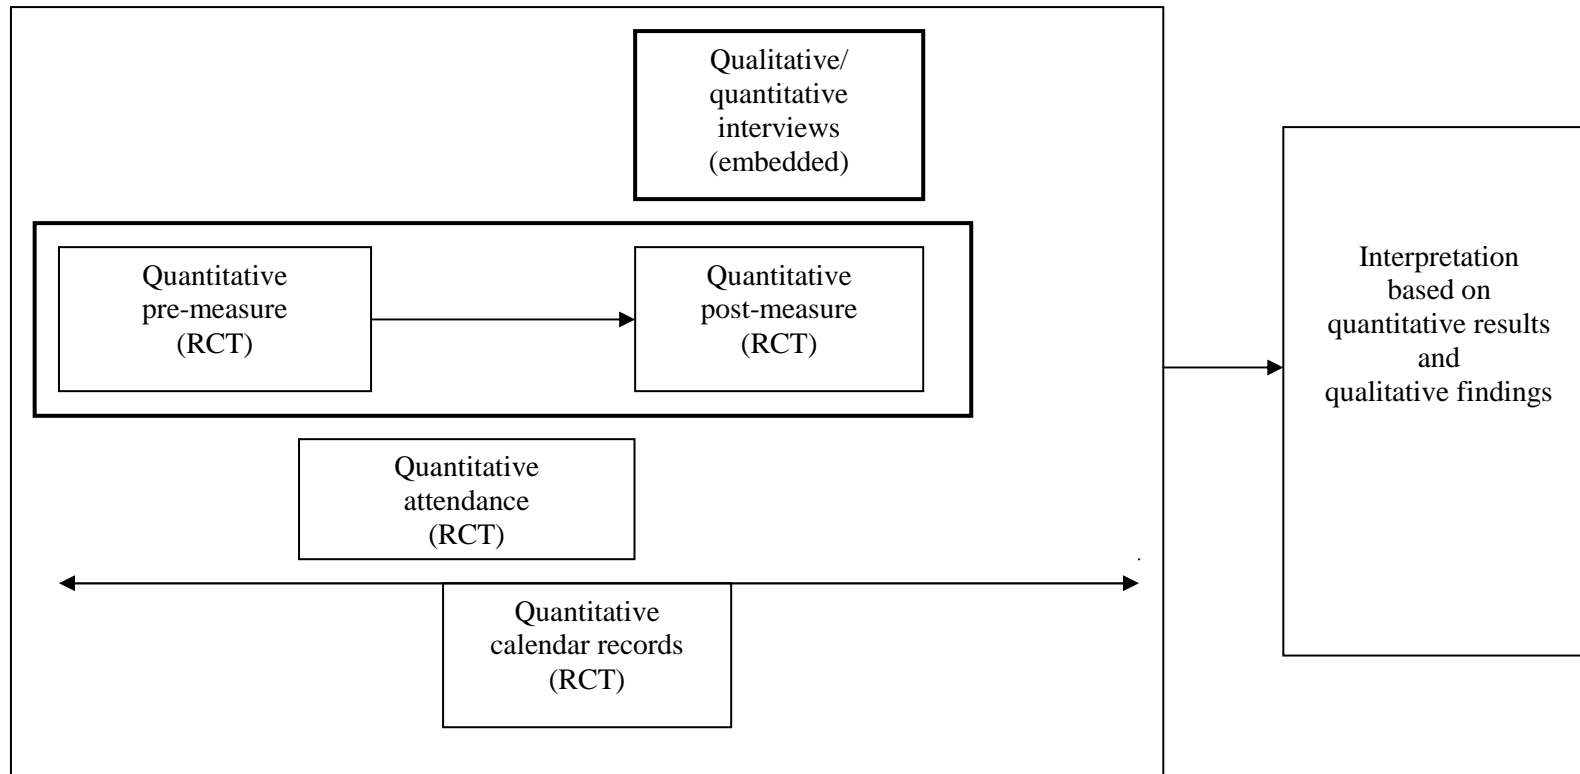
Qualitative/ quantitative interviews (embedded)

Quantitative pre-measure (RCT)

Quantitative post-measure (RCT)

Quantitative attendance (RCT)

Quantitative calendar records (RCT)

Interpretation based on quantitative results and qualitative findings